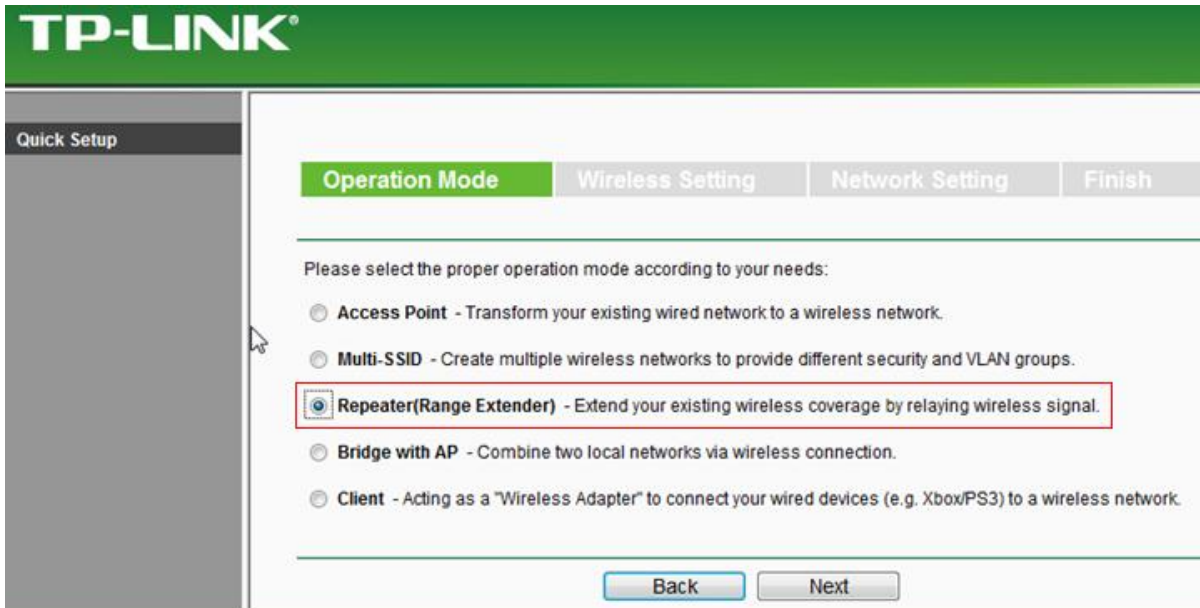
TP-LINK®

Quick Setup

Operation Mode | Wireless Setting | Network Setting | Finish

Please select the proper operation mode according to your needs:

Access Point - Transform your existing wired network to a wireless network.

Multi-SSID - Create multiple wireless networks to provide different security and VLAN groups.

Repeater(Range Extender) - Extend your existing wireless coverage by relaying wireless signal.

Bridge with AP - Combine two local networks via wireless connection.

Client - Acting as a "Wireless Adapter" to connect your wired devices (e.g. Xbox/PS3) to a wireless network.

Back Next